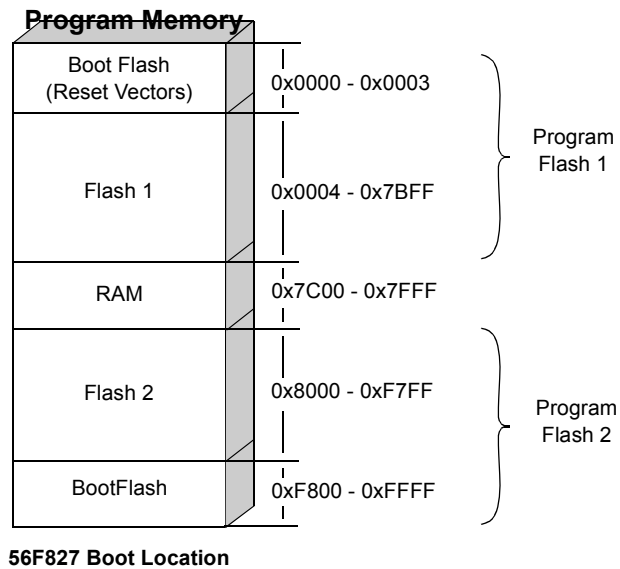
Program Memory

Boot Flash (Reset Vectors)
0x0000 - 0x0003

Flash 1
0x0004 - 0x7BFF

Program Flash 1

RAM
0x7C00 - 0x7FFF

Flash 2
0x8000 - 0xF7FF

Program Flash 2

BootFlash
0xF800 - 0xFFFF

56F827 Boot Location